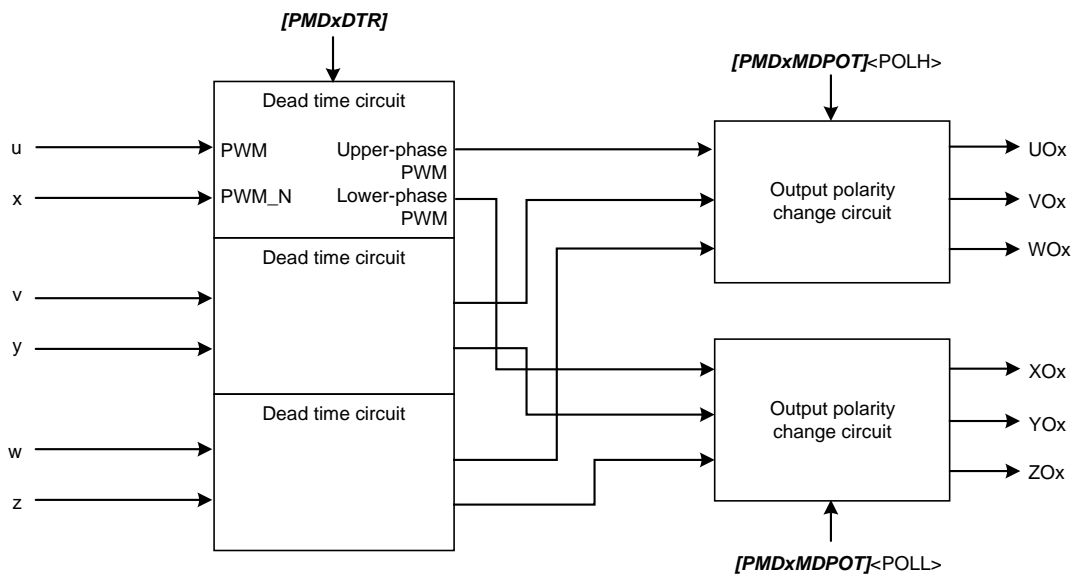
[PMDxDTR]

Dead time circuit

u
PWM
Upper-phase PWM

x
PWM_N
Lower-phase PWM

Dead time circuit

v

y

Dead time circuit

w

z

[PMDxMDPOT]<POLH>

Output polarity change circuit

UOx
VOx
WOx

Output polarity change circuit

XOx
YOx
ZOx

[PMDxMDPOT]<POLL>